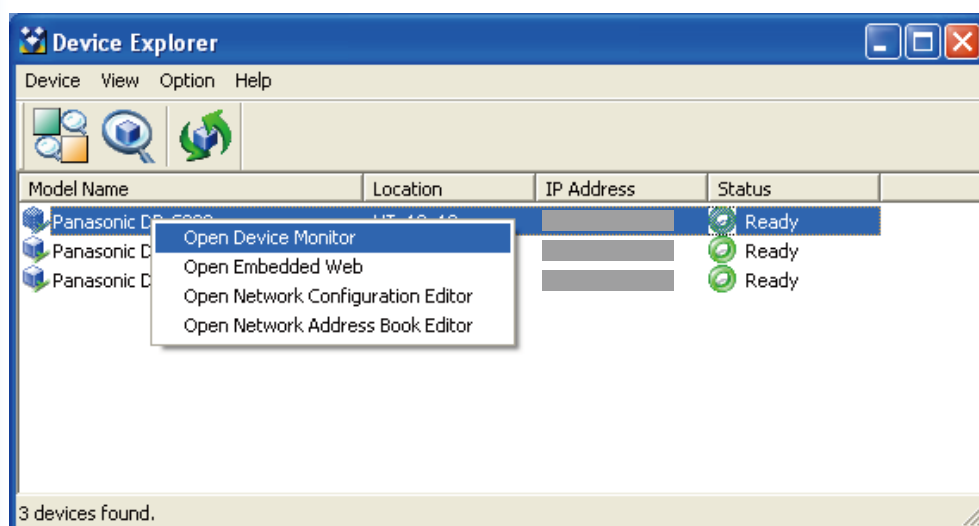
Device Explorer

Device View Option Help

| Model Name | Location | IP Address | Status |
|---|---|---|---|
| Panasonic D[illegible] | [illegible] | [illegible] | Ready |
| Panasonic D | | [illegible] | Ready |
| Panasonic D | | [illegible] | Ready |

Open Device Monitor
Open Embedded Web
Open Network Configuration Editor
Open Network Address Book Editor

3 devices found.